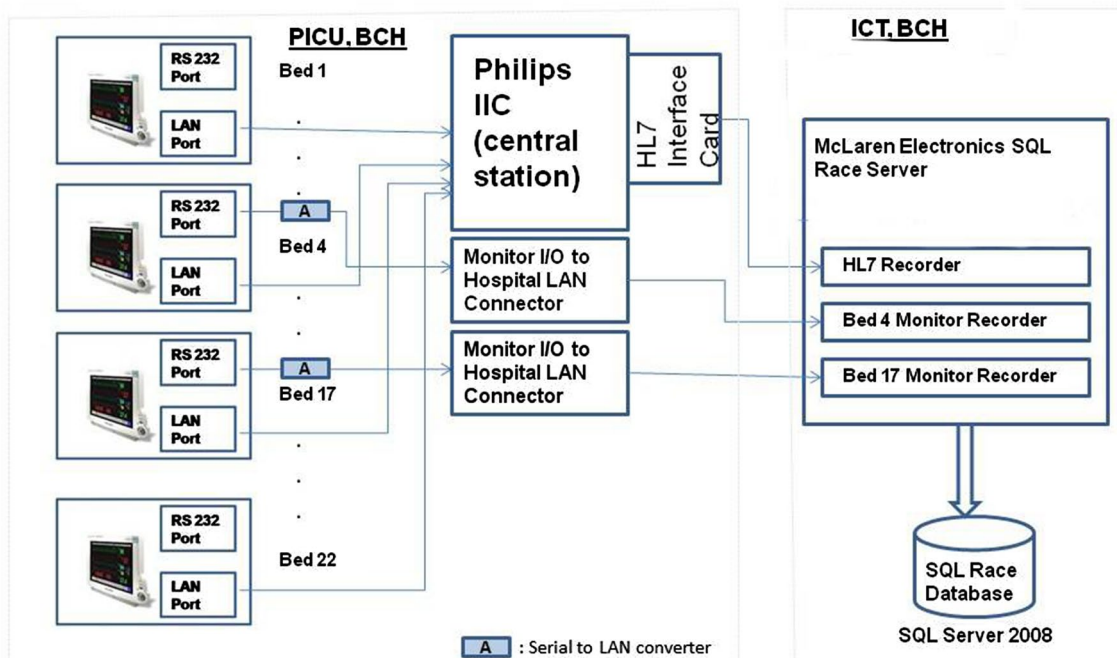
PICU, BCH

ICT, BCH

RS 232 Port

LAN Port

Bed 1

Philips IIC (central station)

HL7 Interface Card

McLaren Electronics SQL Race Server

RS 232 Port

A

LAN Port

Bed 4

Monitor I/O to Hospital LAN Connector

HL7 Recorder

Bed 4 Monitor Recorder

RS 232 Port

A

LAN Port

Bed 17

Monitor I/O to Hospital LAN Connector

Bed 17 Monitor Recorder

RS 232 Port

LAN Port

Bed 22

SQL Race Database

SQL Server 2008

A : Serial to LAN converter